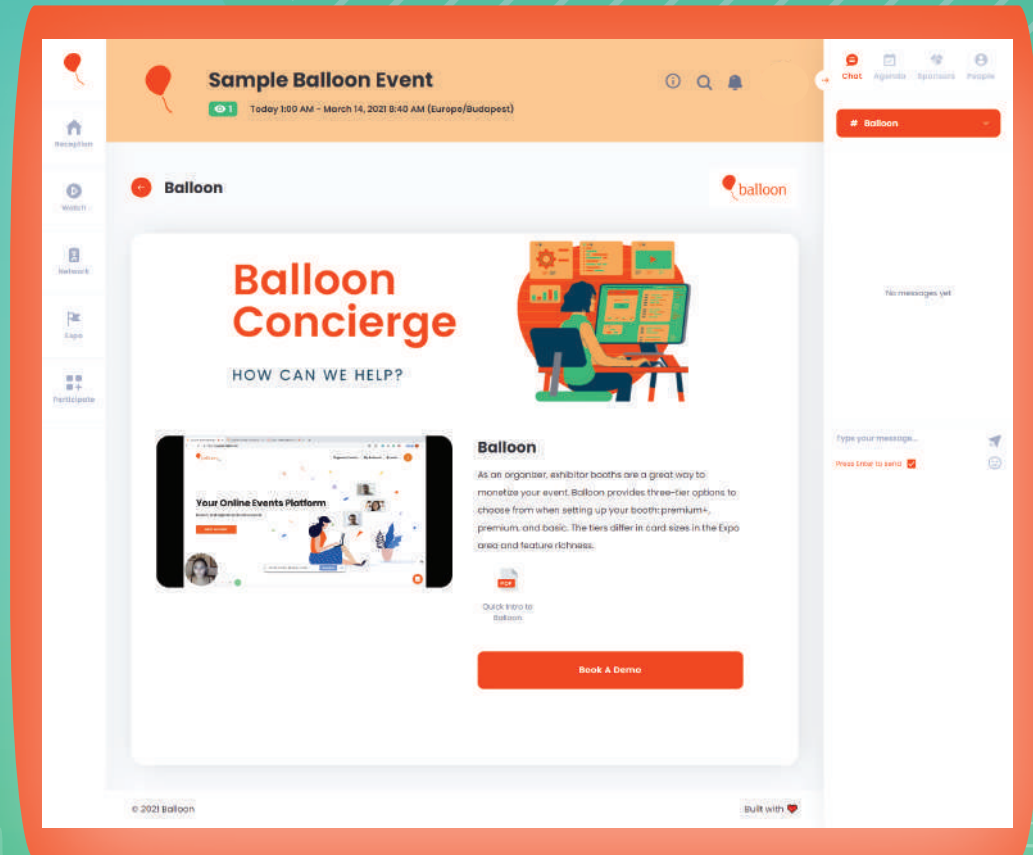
Reception

Watch

Network

Expo

Participate

Sample Balloon Event

1 Today 1:00 AM - March 14, 2021 8:40 AM (Europe/Budapest)

Chat Agenda Sponsors People

# Balloon

Balloon

balloon

Balloon Concierge

HOW CAN WE HELP?

Your Online Events Platform

Balloon

As an organizer, exhibitor booths are a great way to monetize your event. Balloon provides three-tier options to choose from when setting up your booth: premium+, premium, and basic. The tiers differ in card sizes in the Expo area and feature richness.

PDF

Quick Intro to Balloon

Book A Demo

No messages yet

Type your message...

Press Enter to send

© 2021 Balloon

Built with